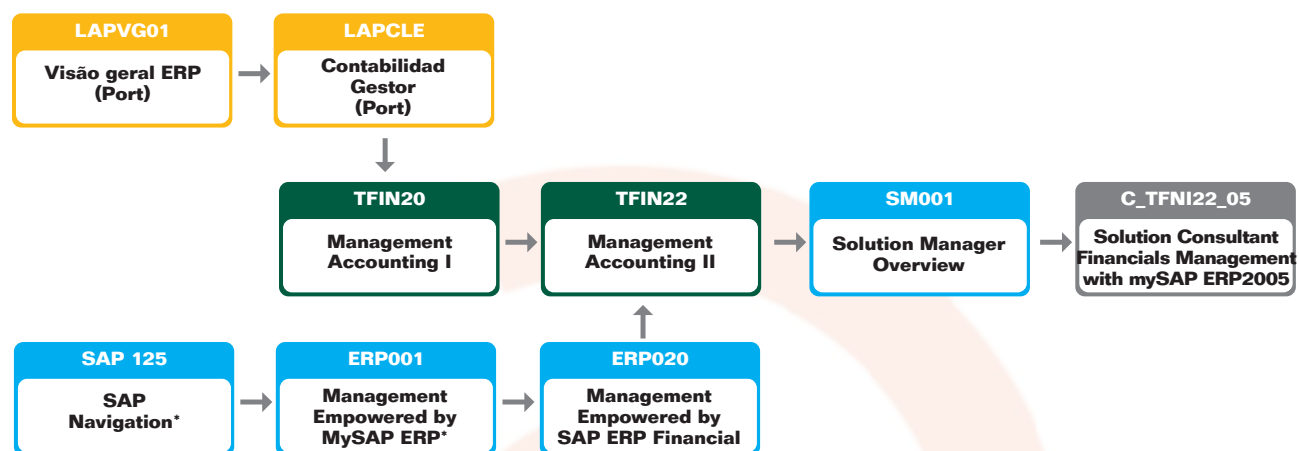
LAPVG01
Visão geral ERP (Port)

LAPCLE
Contabilidad Gestor (Port)

TFIN20
Management Accounting I

TFIN22
Management Accounting II

SM001
Solution Manager Overview

C_TFNI22_05
Solution Consultant Financials Management with mySAP ERP2005

SAP 125
SAP Navigation*

ERP001
Management Empowered by MySAP ERP*

ERP020
Management Empowered by SAP ERP Financial